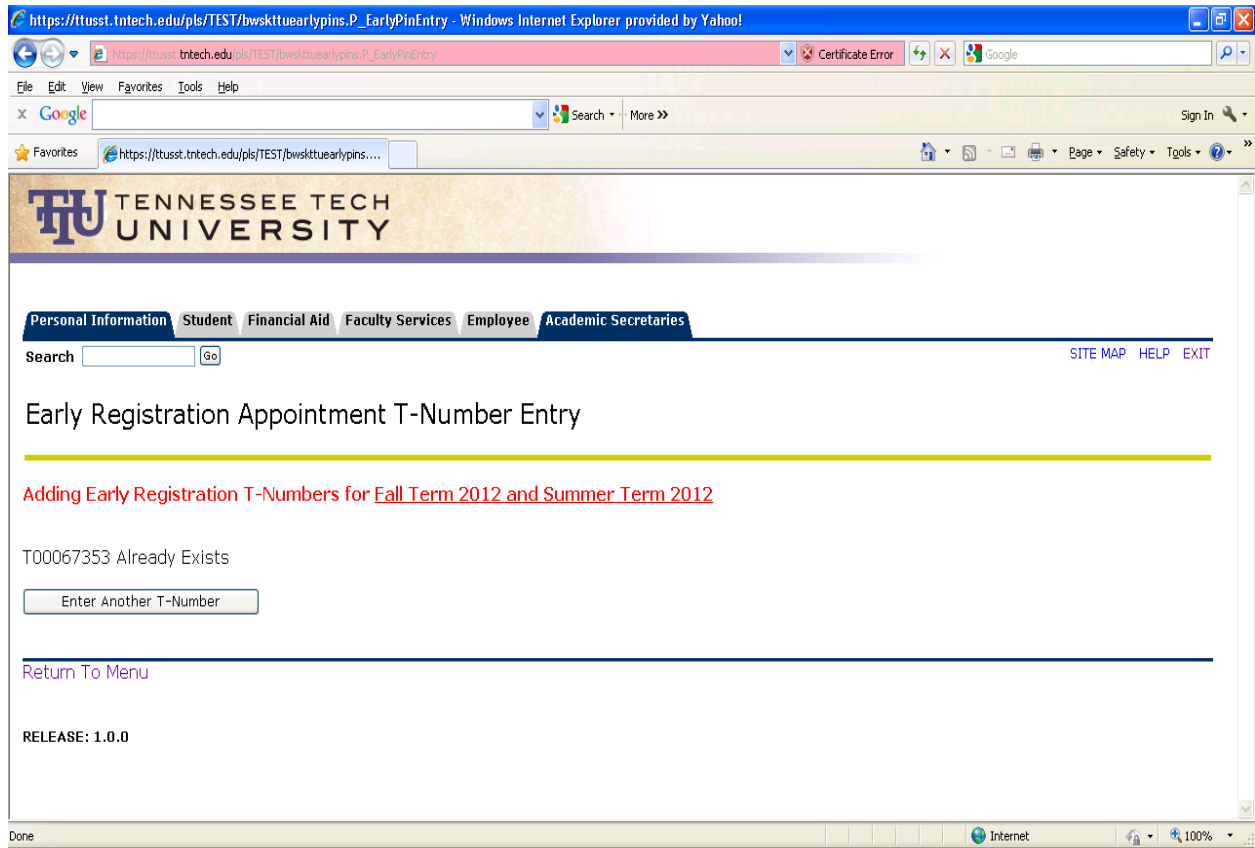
https://ttusst.tntech.edu/pls/TEST/bwskttuearlypins.P_EarlyPinEntry - Windows Internet Explorer provided by Yahoo!

https://ttusst.tntech.edu/pls/TEST/bwskttuearlypins.P_EarlyPinEntry

Certificate Error

Google

File Edit View Favorites Tools Help

Google

Search • More »

Sign In

Favorites

https://ttusst.tntech.edu/pls/TEST/bwskttuearlypins....

Page • Safety • Tools •

TTU TENNESSEE TECH UNIVERSITY

Personal Information Student Financial Aid Faculty Services Employee Academic Secretaries

Search Go

SITE MAP HELP EXIT

Early Registration Appointment T-Number Entry

Adding Early Registration T-Numbers for Fall Term 2012 and Summer Term 2012

T00067353 Already Exists

Enter Another T-Number

Return To Menu

RELEASE: 1.0.0

Done

Internet

100%